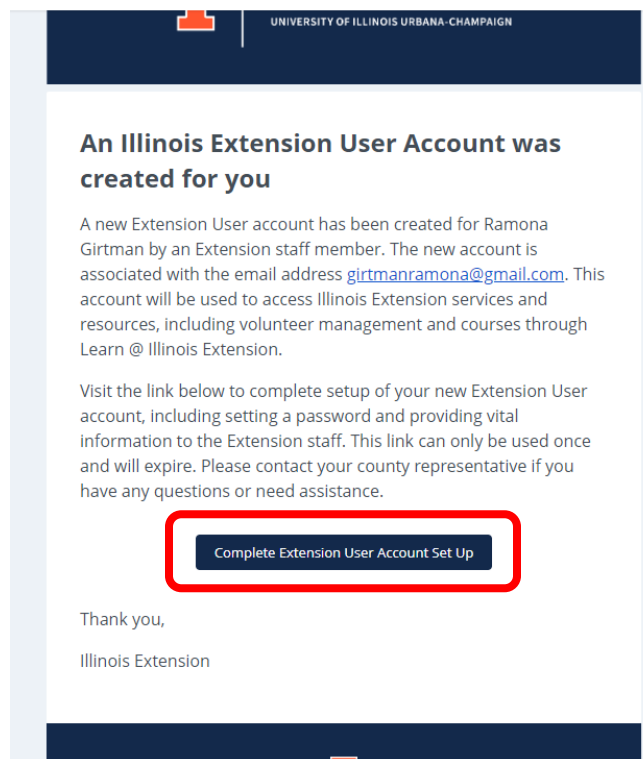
UNIVERSITY OF ILLINOIS URBANA-CHAMPAIGN

An Illinois Extension User Account was created for you

A new Extension User account has been created for Ramona Girtman by an Extension staff member. The new account is associated with the email address girtmanramona@gmail.com. This account will be used to access Illinois Extension services and resources, including volunteer management and courses through Learn @ Illinois Extension.

Visit the link below to complete setup of your new Extension User account, including setting a password and providing vital information to the Extension staff. This link can only be used once and will expire. Please contact your county representative if you have any questions or need assistance.

Complete Extension User Account Set Up

Thank you,

Illinois Extension